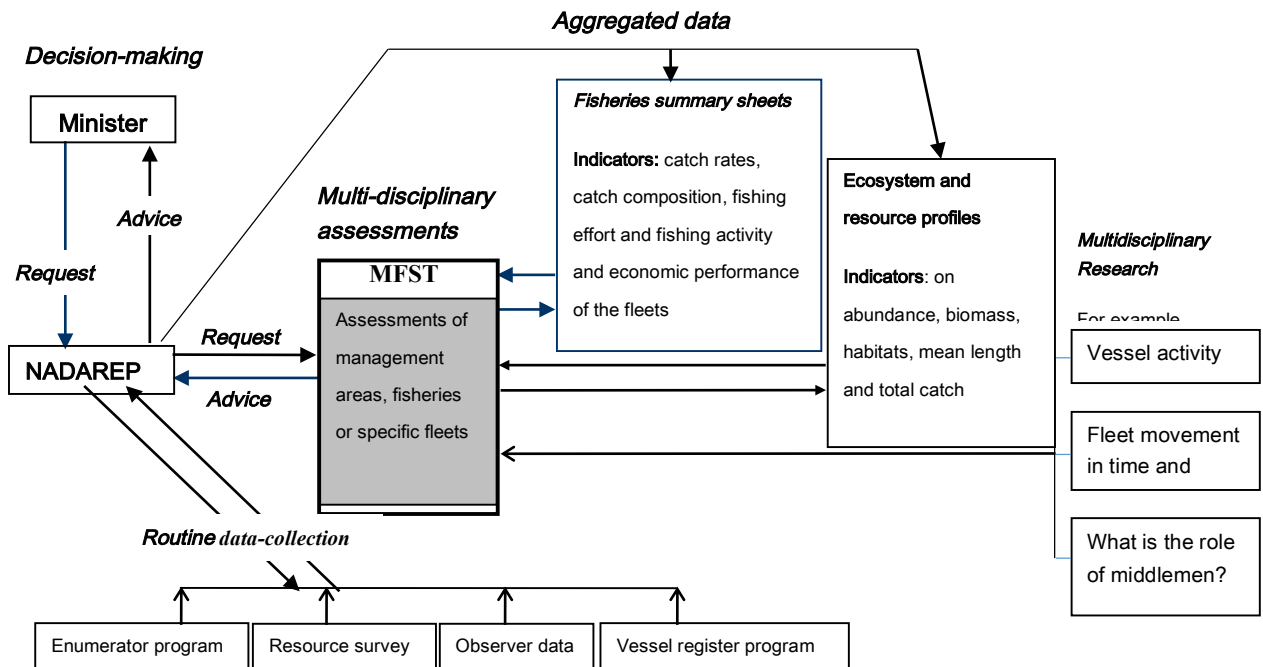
Aggregated data

Decision-making

Minister

Advice

Request

NADAREP

Request

Advice

Multi-disciplinary assessments

MFST

Assessments of management areas, fisheries or specific fleets

Fisheries summary sheets

Indicators: catch rates, catch composition, fishing effort and fishing activity and economic performance of the fleets

Ecosystem and resource profiles

Indicators: on abundance, biomass, habitats, mean length and total catch

Multidisciplinary Research

For example

Vessel activity

Fleet movement in time and

What is the role of middlemen?

Routine data-collection

Enumerator program

Resource survey

Observer data

Vessel register program